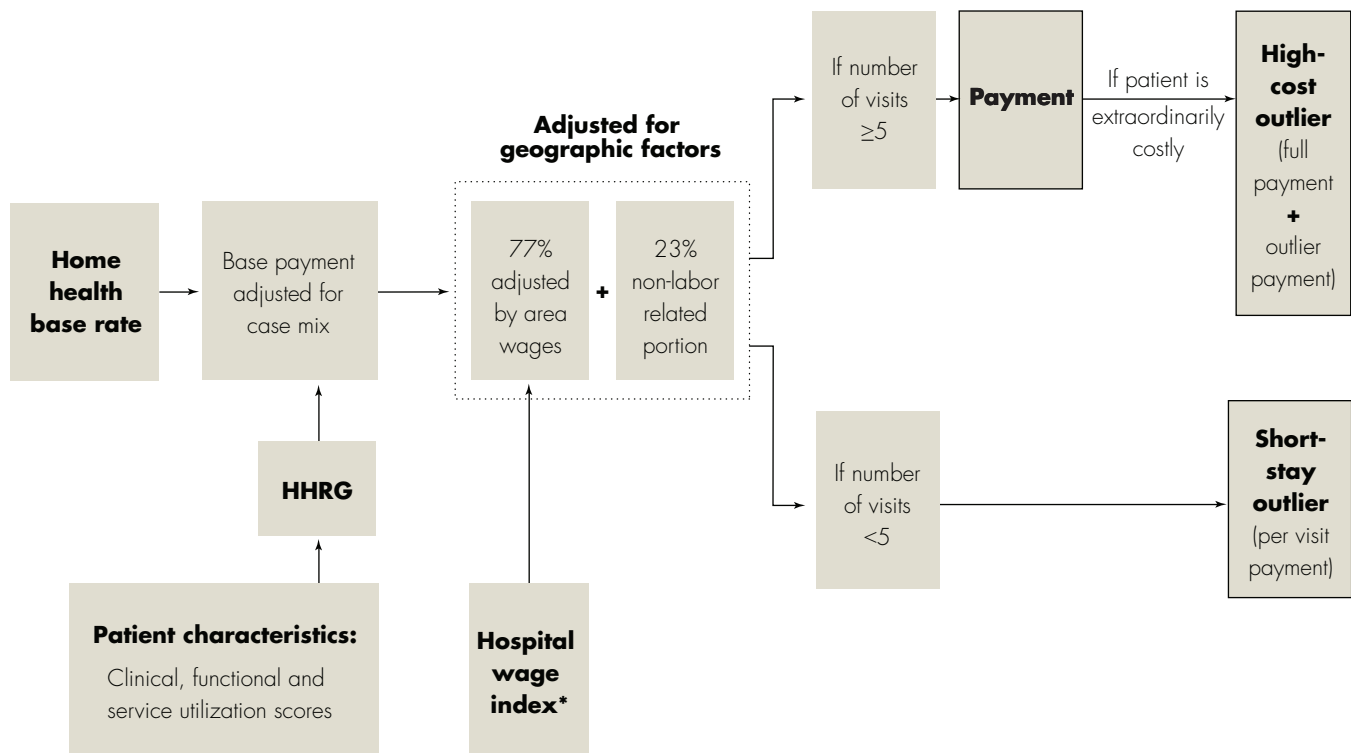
Home health base rate

Base payment adjusted for case mix

HHRG

Patient characteristics:

Clinical, functional and service utilization scores

Adjusted for geographic factors

77% adjusted by area wages

+

23% non-labor related portion

Hospital wage index*

If number of visits $\geq 5$

Payment

If patient is extraordinarily costly

High-cost outlier (full payment + outlier payment)

If number of visits $<5$

Short-stay outlier (per visit payment)